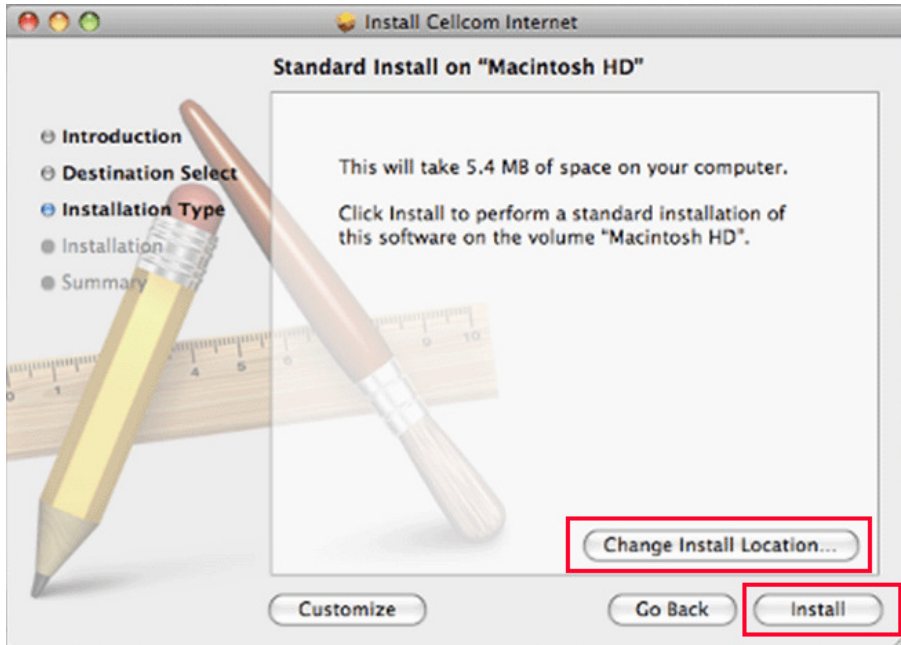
Install Cellcom Internet

Standard Install on "Macintosh HD"

Introduction
Destination Select
Installation Type
Installation
Summary

This will take 5.4 MB of space on your computer.

Click Install to perform a standard installation of this software on the volume "Macintosh HD".

Change Install Location...

Customize

Go Back

Install